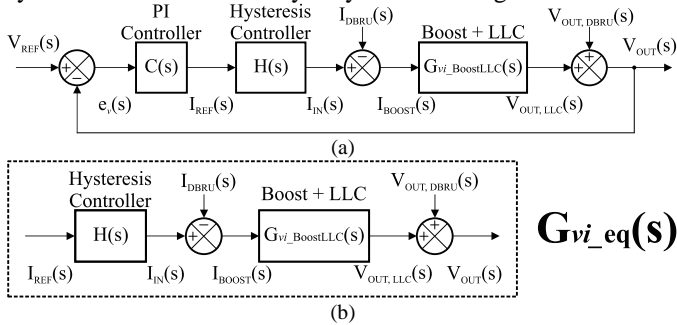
PI Controller
Hysteresis Controller
$I_{DBRU}(s)$
Boost + LLC
$V_{OUT,\ DBRU}(s)$
$V_{REF}(s)$
$-$
$+$
$C(s)$
$H(s)$
$+$
$-$
$G_{vi\_BoostLLC}(s)$
$+$
$+$
$V_{OUT}(s)$
$-$
$e_v(s)$
$I_{REF}(s)$
$I_{IN}(s)$
$I_{BOOST}(s)$
$V_{OUT,\ LLC}(s)$
(a)

Hysteresis Controller
$I_{DBRU}(s)$
Boost + LLC
$V_{OUT,\ DBRU}(s)$
$H(s)$
$+$
$-$
$G_{vi\_BoostLLC}(s)$
$+$
$+$
$I_{REF}(s)$
$I_{IN}(s)$
$I_{BOOST}(s)$
$V_{OUT,\ LLC}(s)$
$V_{OUT}(s)$
$G_{vi\_eq}(s)$
(b)